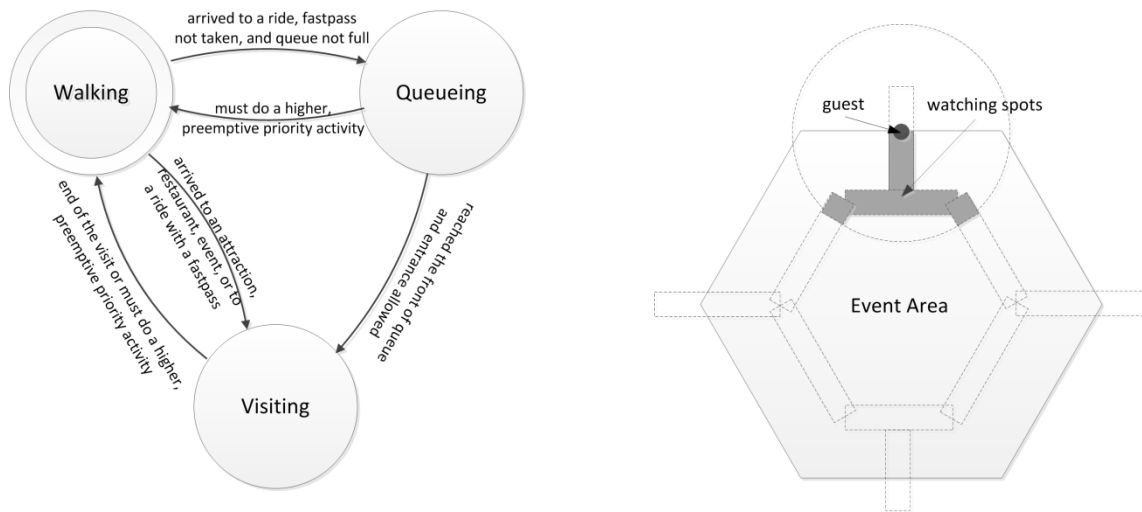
arrived to a ride, fastpass not taken, and queue not full

Walking

Queueing

must do a higher, preemptive priority activity

arrived to an attraction, restaurant, event, or to a ride with a fastpass

end of the visit or must do a higher, preemptive priority activity

reached the front of queue and entrance allowed

Visiting

guest

watching spots

Event Area